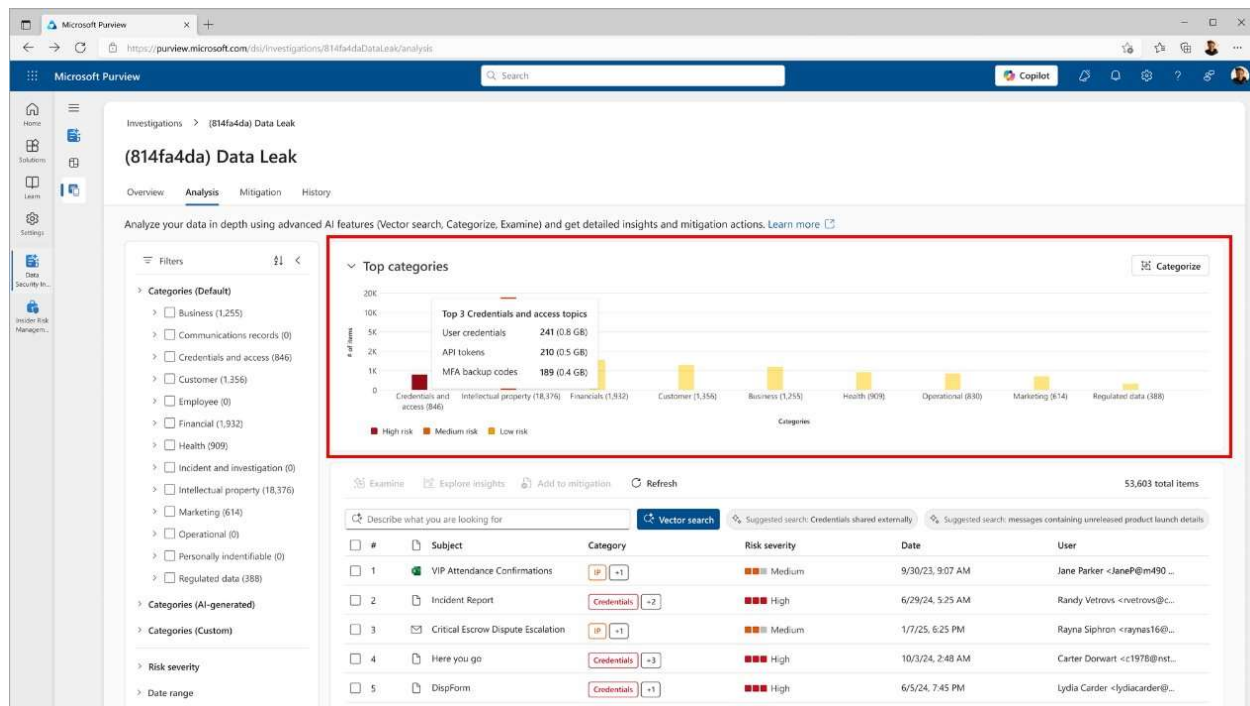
Microsoft Purview

https://purview.microsoft.com/dsi/investigations/814fa4daDataLeak/analysis

Microsoft Purview

Search

Copilot

Home

Solutions

Learn

Settings

Data Security In...

Insider Risk Managem...

Investigations > (814fa4da) Data Leak

(814fa4da) Data Leak

Overview Analysis Mitigation History

Analyze your data in depth using advanced AI features (Vector search, Categorize, Examine) and get detailed insights and mitigation actions. Learn more

Filters

Categories (Default)

Business (1,255)

Communications records (0)

Credentials and access (846)

Customer (1,356)

Employee (0)

Financial (1,932)

Health (909)

Incident and investigation (0)

Intellectual property (18,376)

Marketing (614)

Operational (0)

Personally indentifiable (0)

Regulated data (388)

Categories (AI-generated)

Categories (Custom)

Risk severity

Date range

Top categories

Categorize

20K
10K
5K
2K
1K
0

# of items

Top 3 Credentials and access topics

| | |
|---|---|
| User credentials | 241 (0.8 GB) |
| API tokens | 210 (0.5 GB) |
| MFA backup codes | 189 (0.4 GB) |

Credentials and access (846) Intellectual property (18,376) Financials (1,932) Customer (1,356) Business (1,255) Health (909) Operational (830) Marketing (614) Regulated data (388)

Categories

High risk Medium risk Low risk

Examine Explore insights Add to mitigation Refresh

53,603 total items

Describe what you are looking for

Vector search

Suggested search: Credentials shared externally

Suggested search: messages containing unreleased product launch details

| # | Subject | Category | Risk severity | Date | User |
|---|---|---|---|---|---|
| 1 | VIP Attendance Confirmations | IP +1 | Medium | 9/30/23, 9:07 AM | Jane Parker <JaneP@m490 ... |
| 2 | Incident Report | Credentials +2 | High | 6/29/24, 5:25 AM | Randy Vetrovs <rvetrovs@c... |
| 3 | Critical Escrow Dispute Escalation | IP +1 | Medium | 1/7/25, 6:25 PM | Rayna Siphron <raynas16@... |
| 4 | Here you go | Credentials +3 | High | 10/3/24, 2:48 AM | Carter Dorwart <c1978@nst... |
| 5 | DispForm | Credentials +1 | High | 6/5/24, 7:45 PM | Lydia Carder <lydiacarder@... |